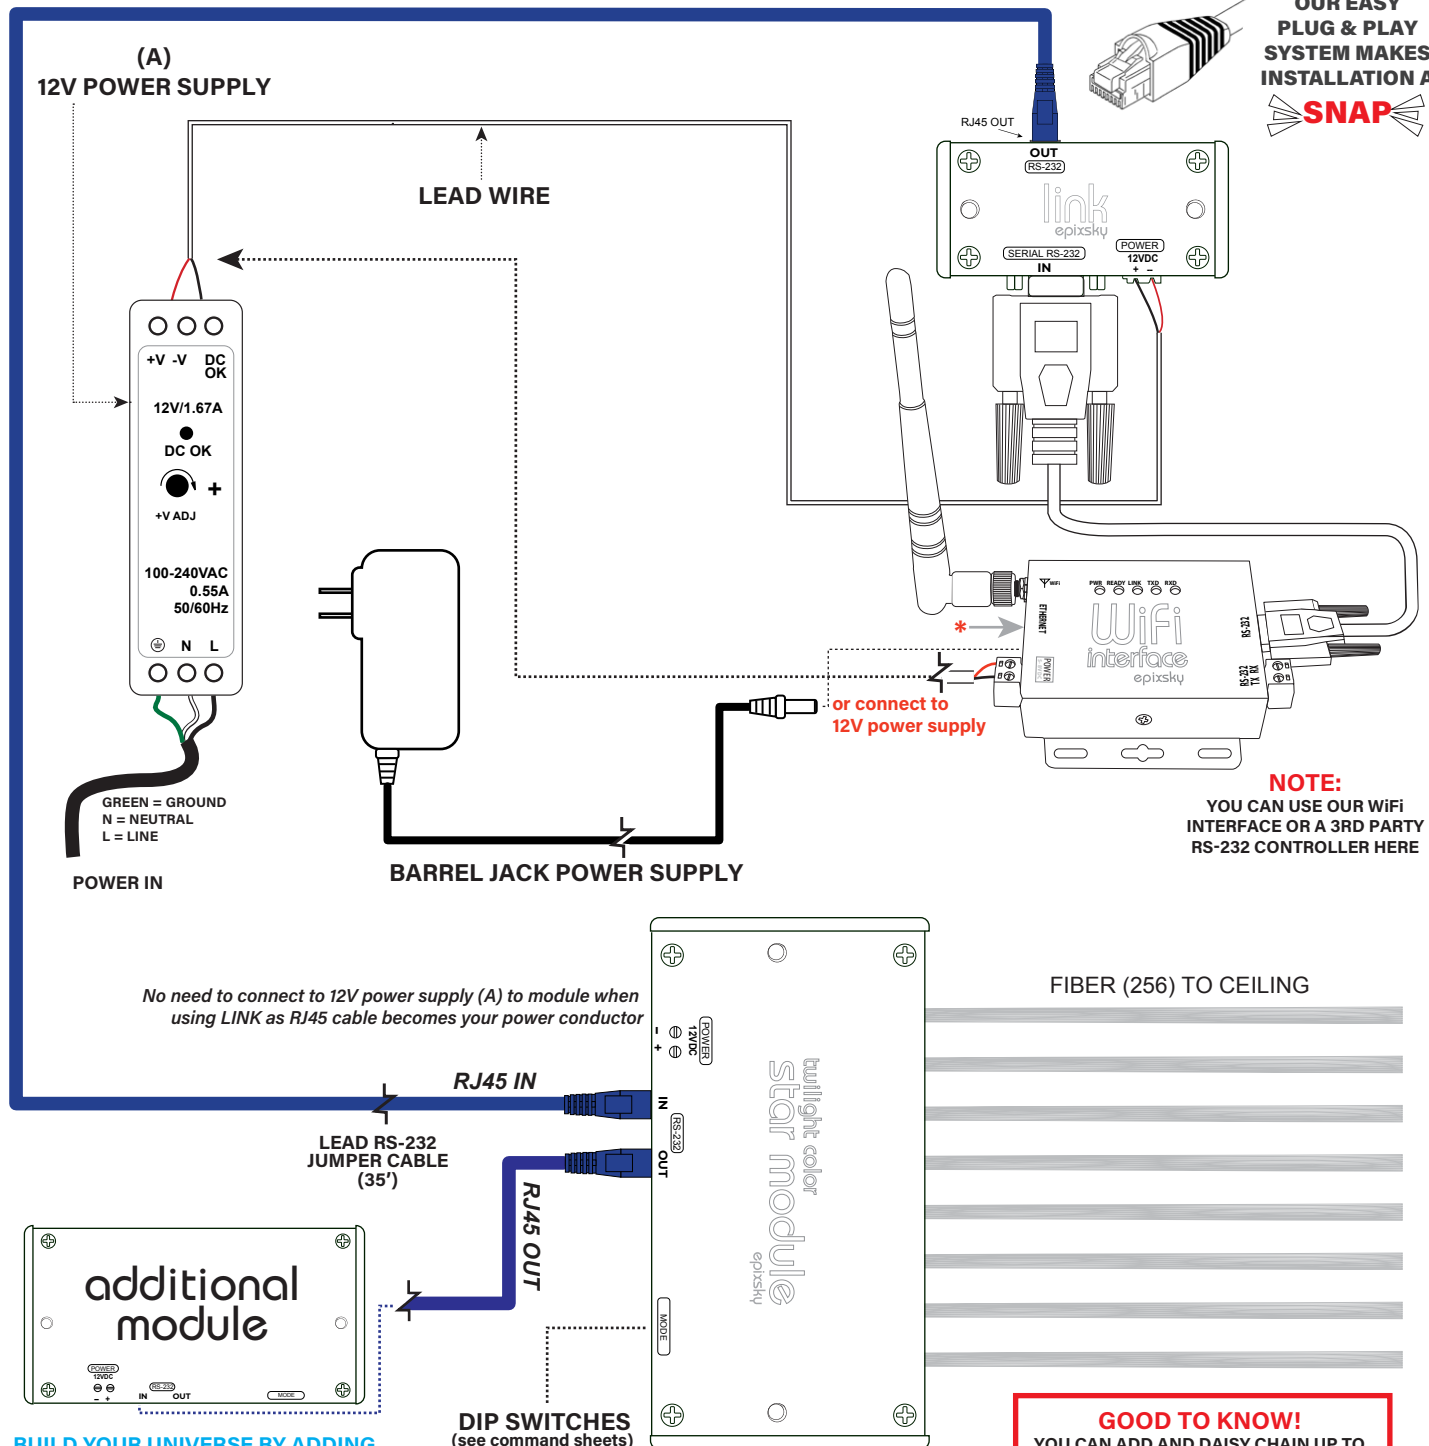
(A)
12V POWER SUPPLY

LEAD WIRE

OUR EASY PLUG & PLAY SYSTEM MAKES INSTALLATION A

SNAP

RJ45 OUT

OUT
RS-232

link
epixsky

SERIAL RS-232
IN

POWER
12VDC
+ −

+V -V DC OK

12V/1.67A

DC OK

+

+V ADJ

100-240VAC
0.55A
50/60Hz

N L

GREEN = GROUND
N = NEUTRAL
L = LINE

POWER IN

BARREL JACK POWER SUPPLY

*

ETHERNET

PWR READY LINK TXD RXD

WiFi
interface
epixsky

POWER

RS-232

RS-232 TX RX

or connect to 12V power supply

NOTE:
YOU CAN USE OUR WiFi INTERFACE OR A 3RD PARTY RS-232 CONTROLLER HERE

No need to connect to 12V power supply (A) to module when using LINK as RJ45 cable becomes your power conductor

POWER
12VDC
− +

IN

RS-232

OUT

twilight color
star module
epixsky

MODE

FIBER (256) TO CEILING

RJ45 IN

LEAD RS-232 JUMPER CABLE (35')

RJ45 OUT

additional module

POWER
12VDC
− +
IN RS-232 OUT
MODE

DIP SWITCHES
(see command sheets)

BUILD YOUR UNIVERSE BY ADDING

GOOD TO KNOW!
YOU CAN ADD AND DAISY CHAIN UP TO